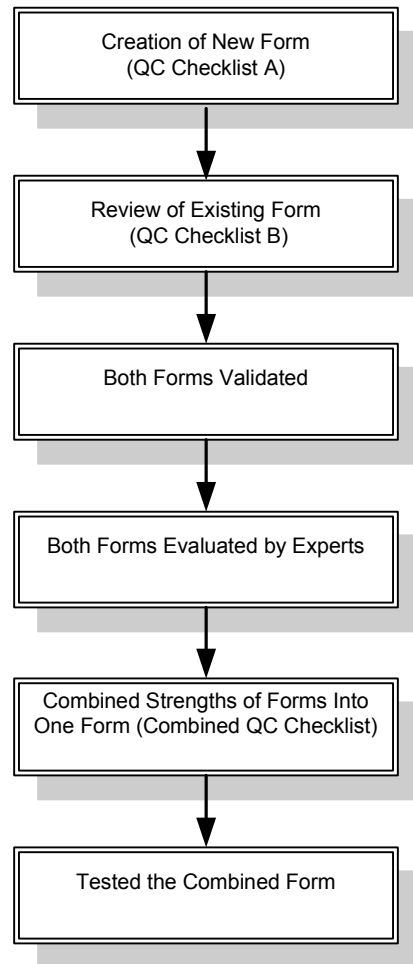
Creation of New Form
(QC Checklist A)

Review of Existing Form
(QC Checklist B)

Both Forms Validated

Both Forms Evaluated by Experts

Combined Strengths of Forms Into One Form (Combined QC Checklist)

Tested the Combined Form